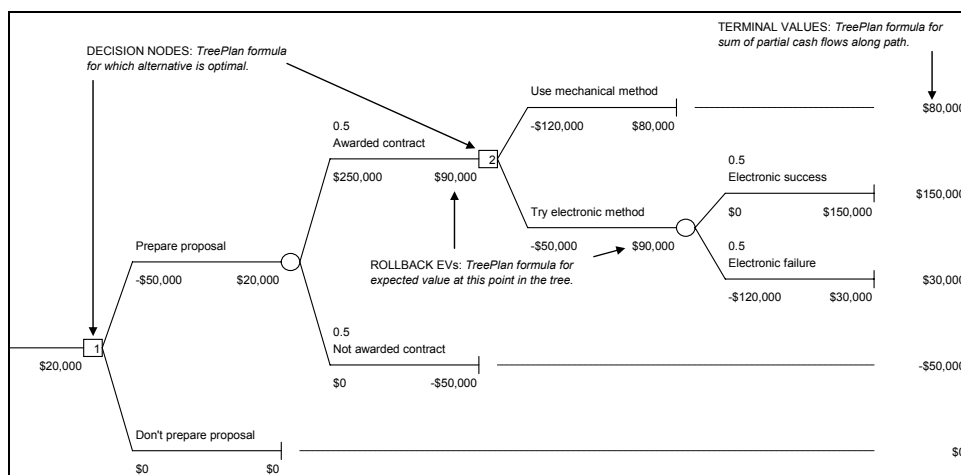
TERMINAL VALUES: *TreePlan formula for sum of partial cash flows along path.*

DECISION NODES: *TreePlan formula for which alternative is optimal.*

Use mechanical method

-$120,000 $80,000

$80,000

0.5
Awarded contract

2

$250,000 $90,000

0.5
Electronic success

$0 $150,000

$150,000

Try electronic method

-$50,000 $90,000

Prepare proposal

-$50,000 $20,000

ROLLBACK EVs: *TreePlan formula for expected value at this point in the tree.*

0.5
Electronic failure

-$120,000 $30,000

$30,000

1

$20,000

0.5
Not awarded contract

$0 -$50,000

-$50,000

Don't prepare proposal

$0 $0

$0